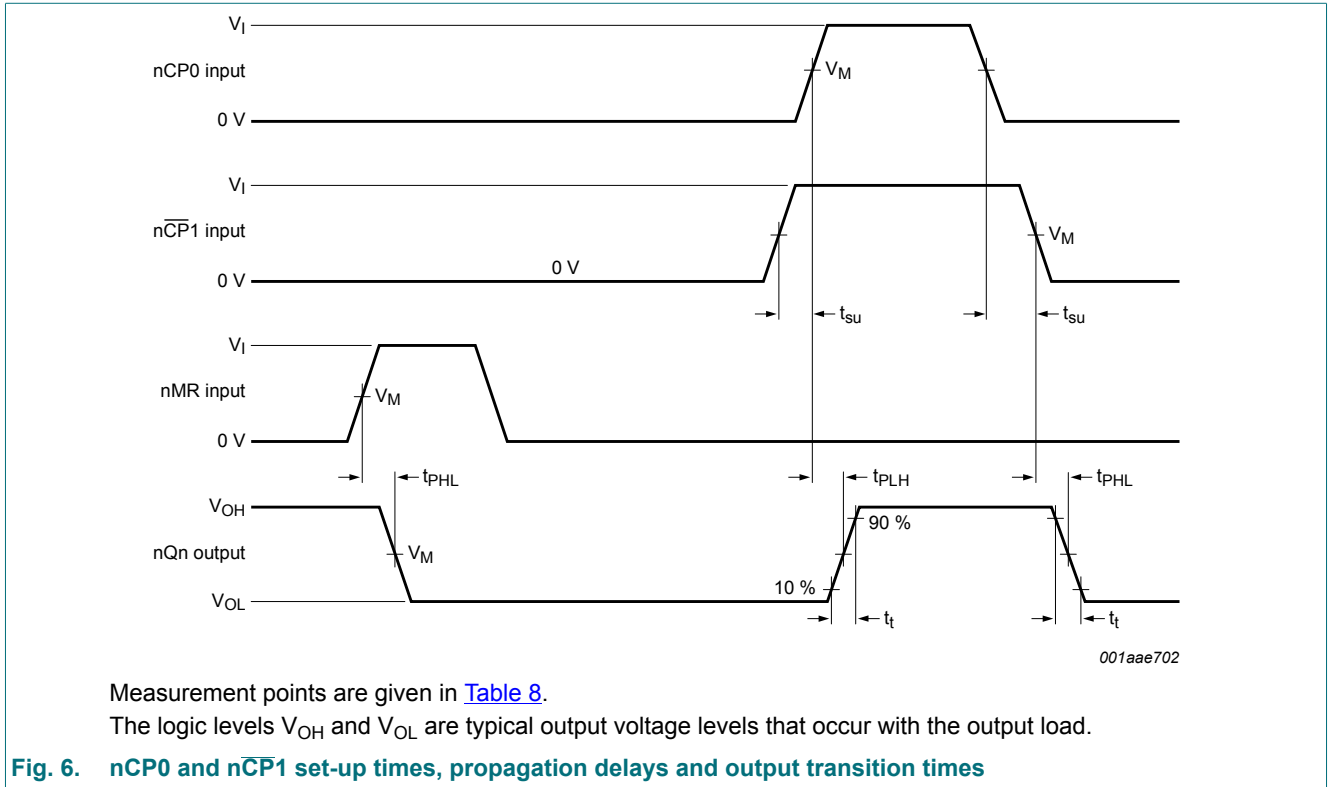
$V_I$
nCP0 input
$V_M$
0 V
$V_I$
n$\overline{CP}$1 input
$V_M$
0 V
0 V
$t_{su}$
$t_{su}$
$V_I$
nMR input
$V_M$
0 V
$t_{PHL}$
$t_{PLH}$
$t_{PHL}$
$V_{OH}$
90 %
nQn output
$V_M$
10 %
$V_{OL}$
$t_t$
$t_t$
001aae702

Measurement points are given in Table 8.
The logic levels $V_{OH}$ and $V_{OL}$ are typical output voltage levels that occur with the output load.

Fig. 6. nCP0 and n$\overline{CP}$1 set-up times, propagation delays and output transition times